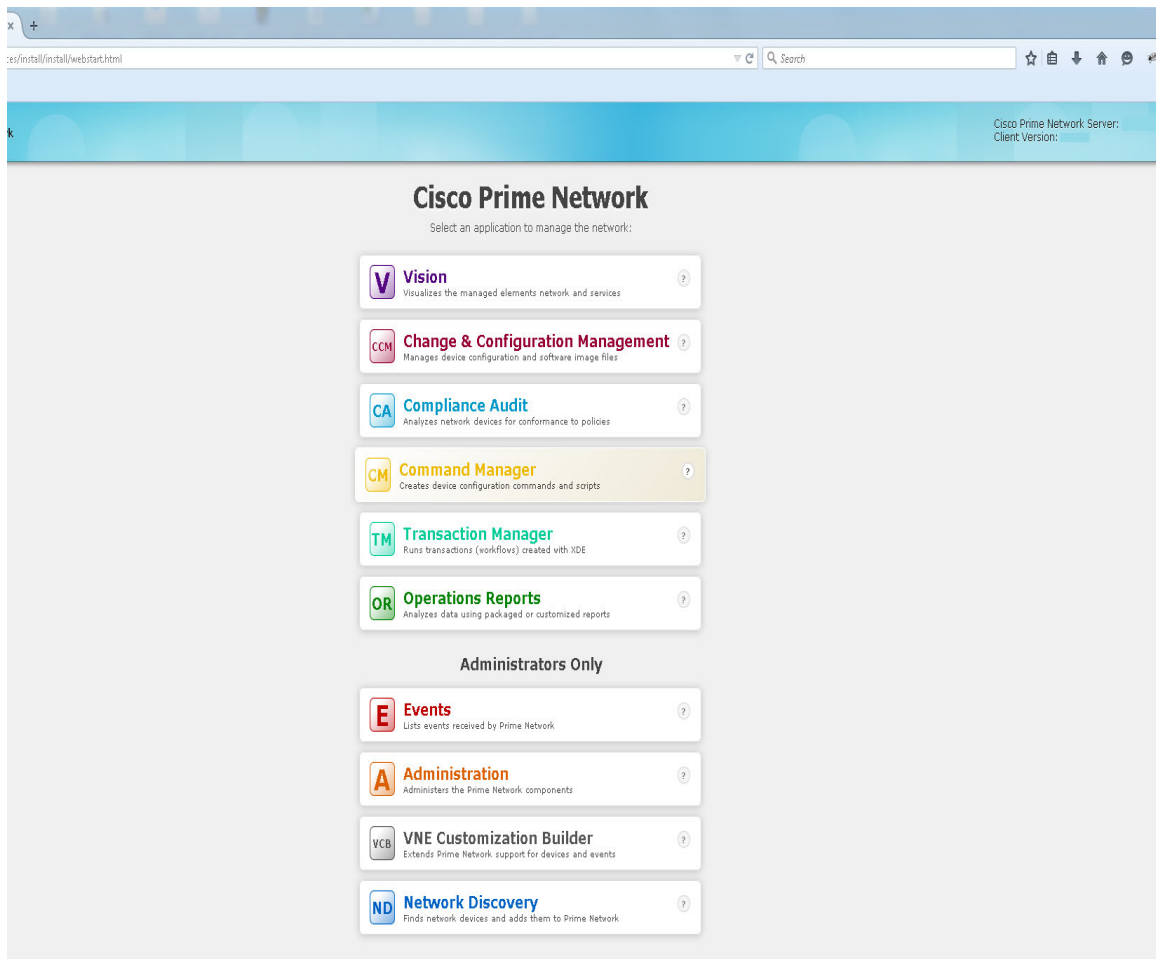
× +
:es/install/install/webstart.html
Search

k

Cisco Prime Network Server:
Client Version:

Cisco Prime Network
Select an application to manage the network:

V Vision
Visualizes the managed elements network and services
?

CCM Change & Configuration Management
Manages device configuration and software image files
?

CA Compliance Audit
Analyzes network devices for conformance to policies
?

CM Command Manager
Creates device configuration commands and scripts
?

TM Transaction Manager
Runs transactions (workflows) created with XDE
?

OR Operations Reports
Analyzes data using packaged or customized reports
?

Administrators Only

E Events
Lists events received by Prime Network
?

A Administration
Administers the Prime Network components
?

VCB VNE Customization Builder
Extends Prime Network support for devices and events
?

ND Network Discovery
Finds network devices and adds them to Prime Network
?